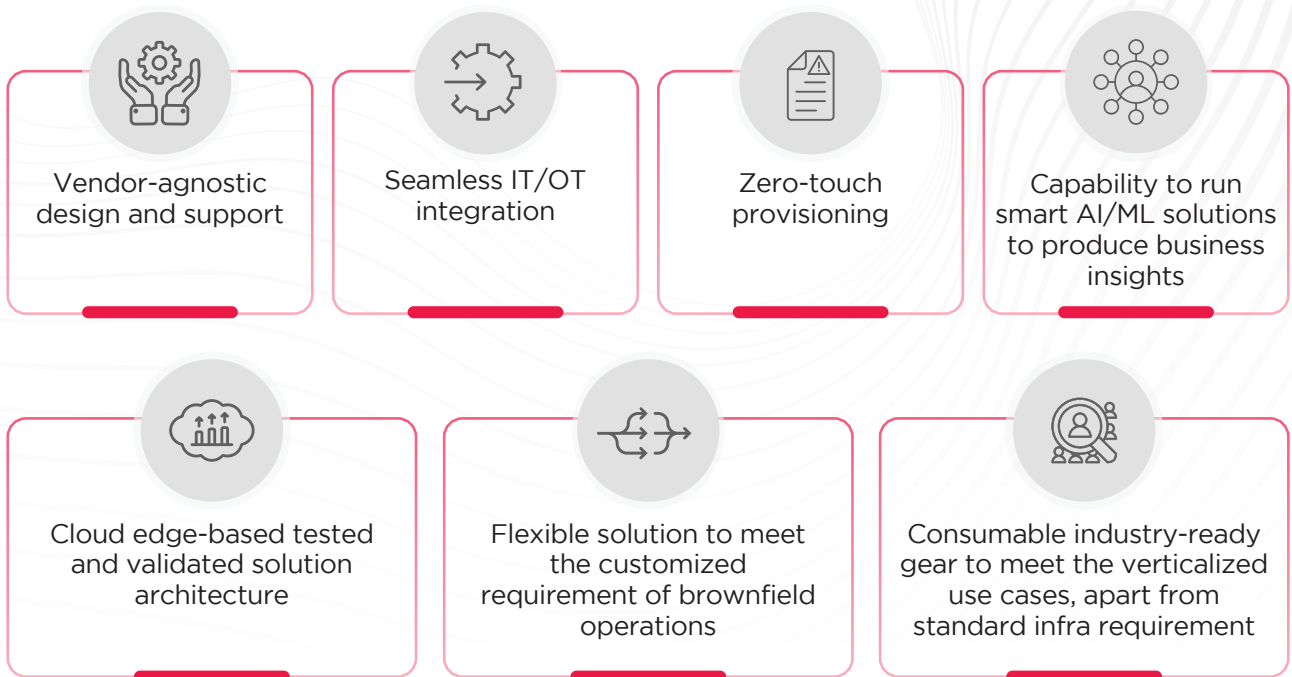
Vendor-agnostic design and support

Seamless IT/OT integration

Zero-touch provisioning

Capability to run smart AI/ML solutions to produce business insights

Cloud edge-based tested and validated solution architecture

Flexible solution to meet the customized requirement of brownfield operations

Consumable industry-ready gear to meet the verticalized use cases, apart from standard infra requirement